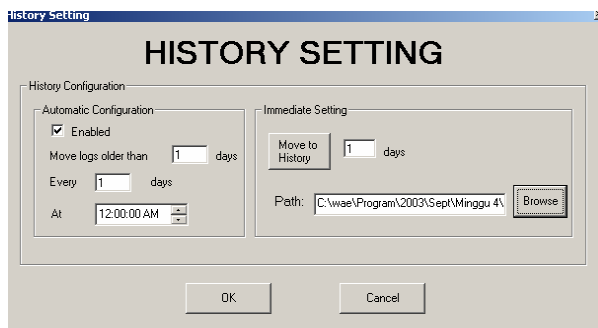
History Setting

HISTORY SETTING

History Configuration

Automatic Configuration

Enabled

Move logs older than 1 days

Every 1 days

At 12:00:00 AM

Immediate Setting

Move to History 1 days

Path: C:\wae\Program\2003\Sept\Minggu 4\

Browse

OK

Cancel